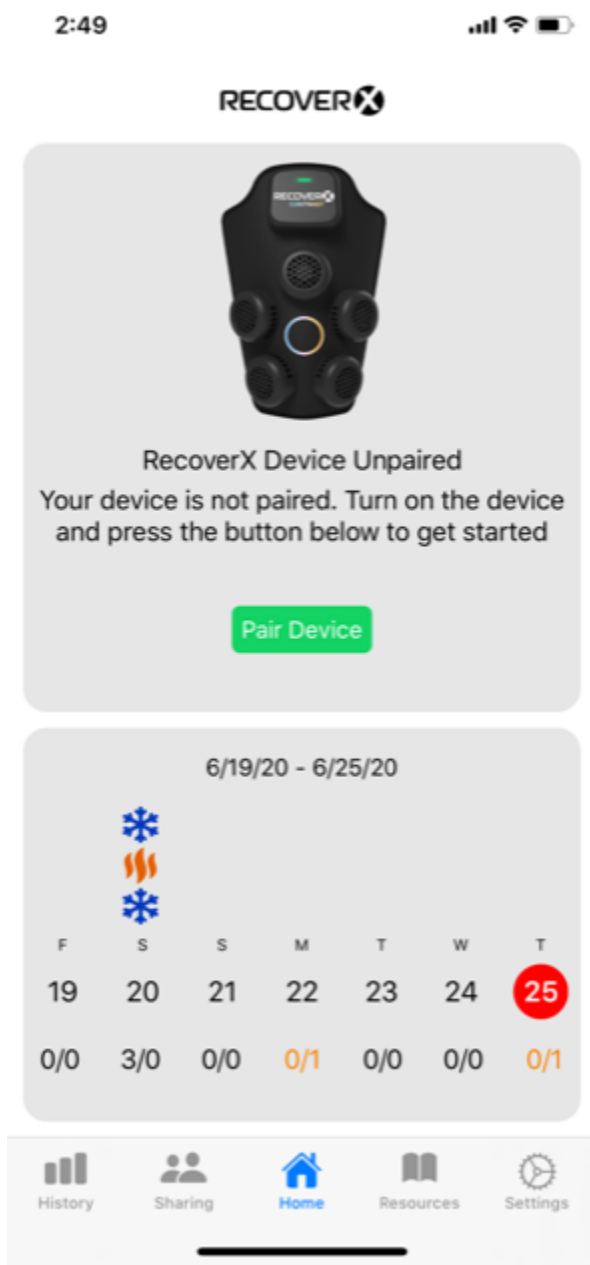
2:49

RECOVERX

RECOVERX

RecoverX Device Unpaired
Your device is not paired. Turn on the device and press the button below to get started

Pair Device

6/19/20 - 6/25/20

| F | S | S | M | T | W | T |
|---|---|---|---|---|---|---|
| 19 | 20 | 21 | 22 | 23 | 24 | 25 |
| 0/0 | 3/0 | 0/0 | 0/1 | 0/0 | 0/0 | 0/1 |

History Sharing Home Resources Settings